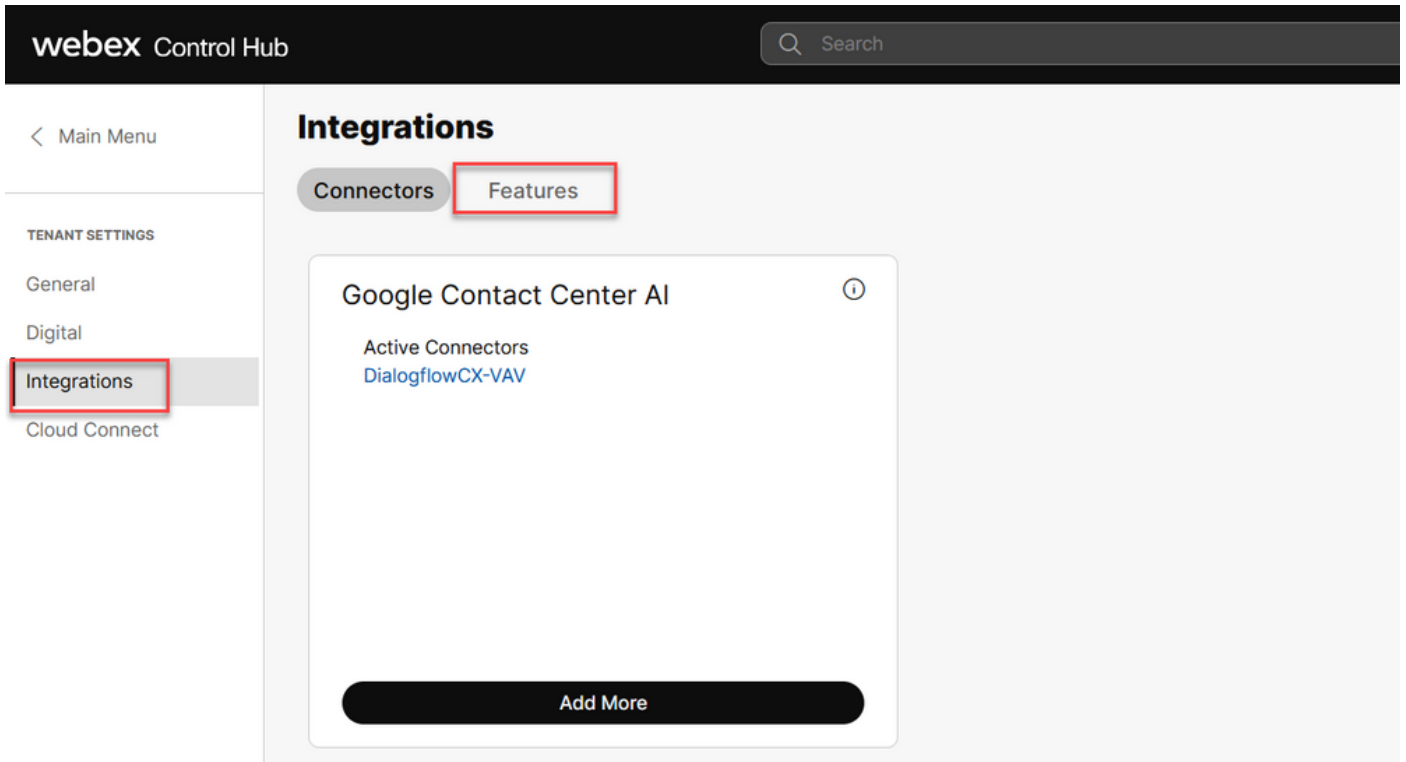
webex Control Hub

Search

Main Menu

TENANT SETTINGS

General

Digital

Integrations

Cloud Connect

Integrations

Connectors

Features

Google Contact Center AI

Active Connectors

DialogflowCX-VAV

Add More